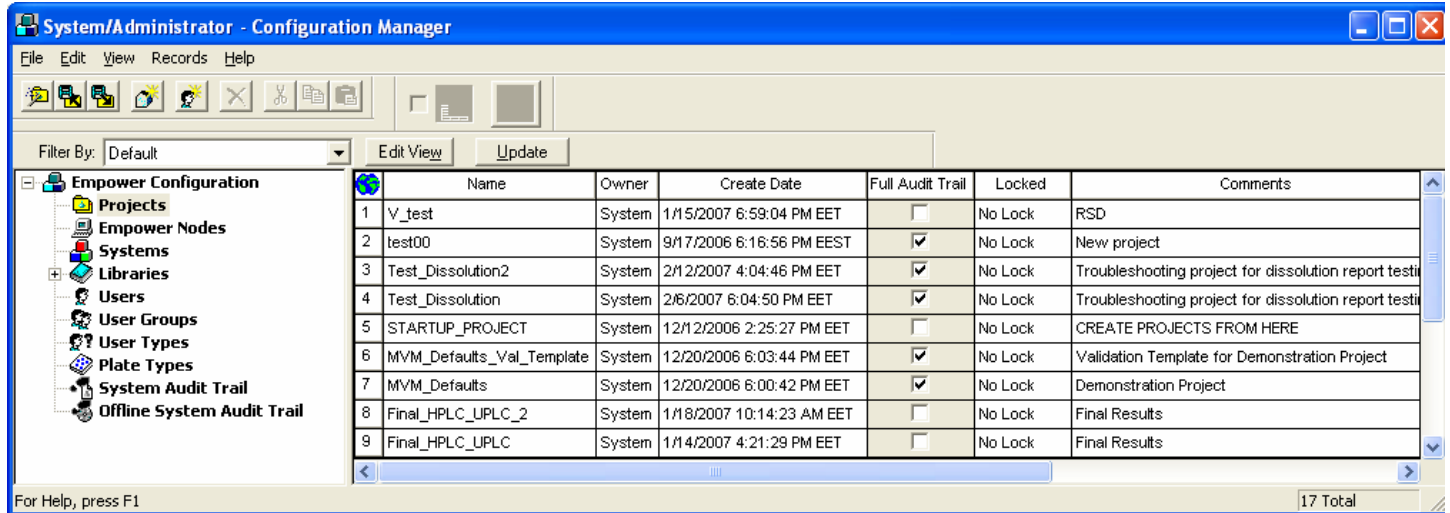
System/Administrator - Configuration Manager

File Edit View Records Help

Filter By: Default

Edit View Update

Empower Configuration
Projects
Empower Nodes
Systems
Libraries
Users
User Groups
User Types
Plate Types
System Audit Trail
Offline System Audit Trail

| | Name | Owner | Create Date | Full Audit Trail | Locked | Comments |
|---|---|---|---|---|---|---|
| 1 | V_test | System | 1/15/2007 6:59:04 PM EET | ☐ | No Lock | RSD |
| 2 | test00 | System | 9/17/2006 6:16:56 PM EEST | ☑ | No Lock | New project |
| 3 | Test_Dissolution2 | System | 2/12/2007 4:04:46 PM EET | ☑ | No Lock | Troubleshooting project for dissolution report testi |
| 4 | Test_Dissolution | System | 2/6/2007 6:04:50 PM EET | ☑ | No Lock | Troubleshooting project for dissolution report testi |
| 5 | STARTUP_PROJECT | System | 12/12/2006 2:25:27 PM EET | ☐ | No Lock | CREATE PROJECTS FROM HERE |
| 6 | MVM_Defaults_Val_Template | System | 12/20/2006 6:03:44 PM EET | ☑ | No Lock | Validation Template for Demonstration Project |
| 7 | MVM_Defaults | System | 12/20/2006 6:00:42 PM EET | ☑ | No Lock | Demonstration Project |
| 8 | Final_HPLC_UPLC_2 | System | 1/18/2007 10:14:23 AM EET | ☐ | No Lock | Final Results |
| 9 | Final_HPLC_UPLC | System | 1/14/2007 4:21:29 PM EET | ☐ | No Lock | Final Results |

For Help, press F1
17 Total